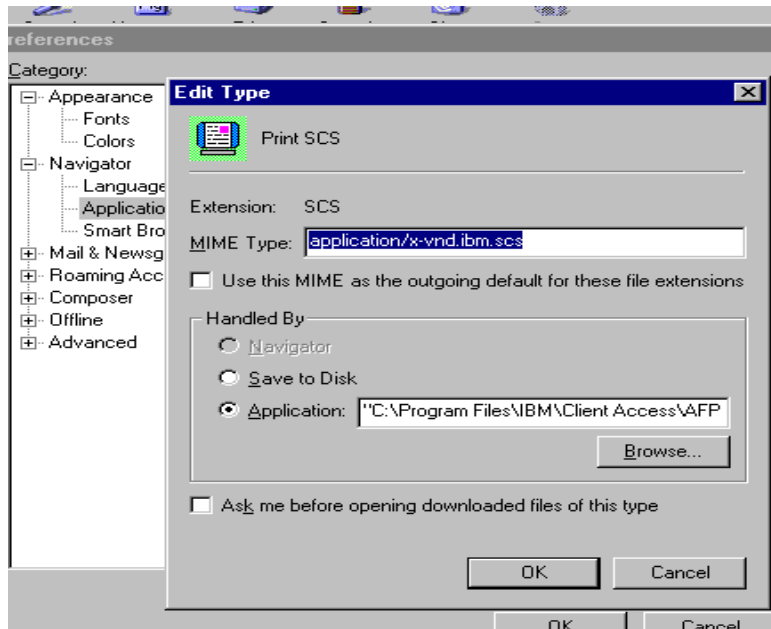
references

Category:

Appearance
Fonts
Colors
Navigator
Language
Applicatio
Smart Bro
Mail & Newsg
Roaming Acc
Composer
Offline
Advanced

Edit Type

Print SCS

Extension: SCS

MIME Type: application/x-vnd.ibm.scs

Use this MIME as the outgoing default for these file extensions

Handled By

Navigator

Save to Disk

Application: "C:\Program Files\IBM\Client Access\AFP

Browse...

Ask me before opening downloaded files of this type

OK

Cancel

OK

Cancel